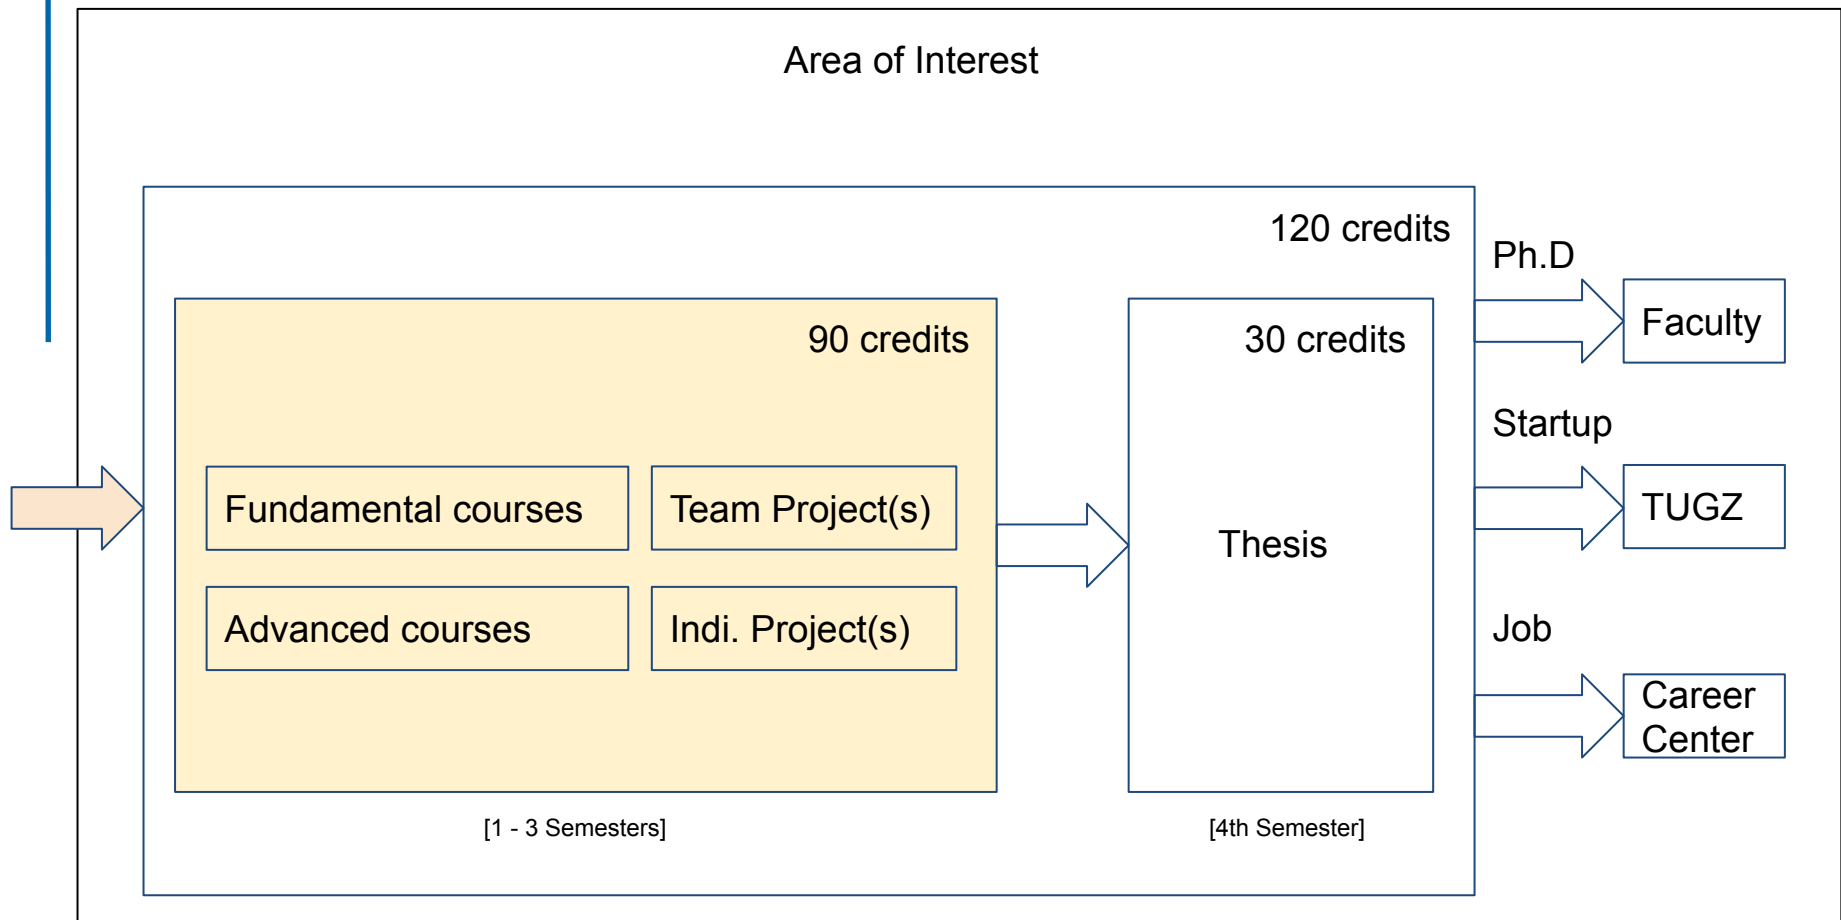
Area of Interest

120 credits

90 credits

Fundamental courses

Team Project(s)

Advanced courses

Indi. Project(s)

30 credits

Thesis

[1 - 3 Semesters]

[4th Semester]

Ph.D

Faculty

Startup

TUGZ

Job

Career Center